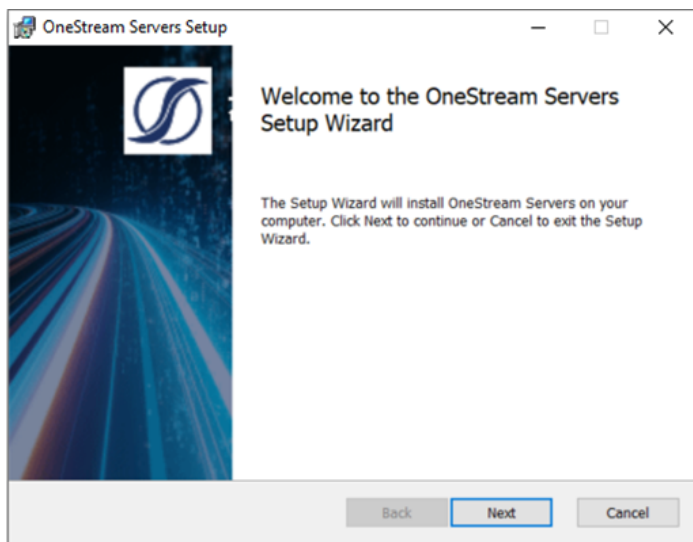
OneStream Servers Setup

Welcome to the OneStream Servers Setup Wizard

The Setup Wizard will install OneStream Servers on your computer. Click Next to continue or Cancel to exit the Setup Wizard.

Back Next Cancel